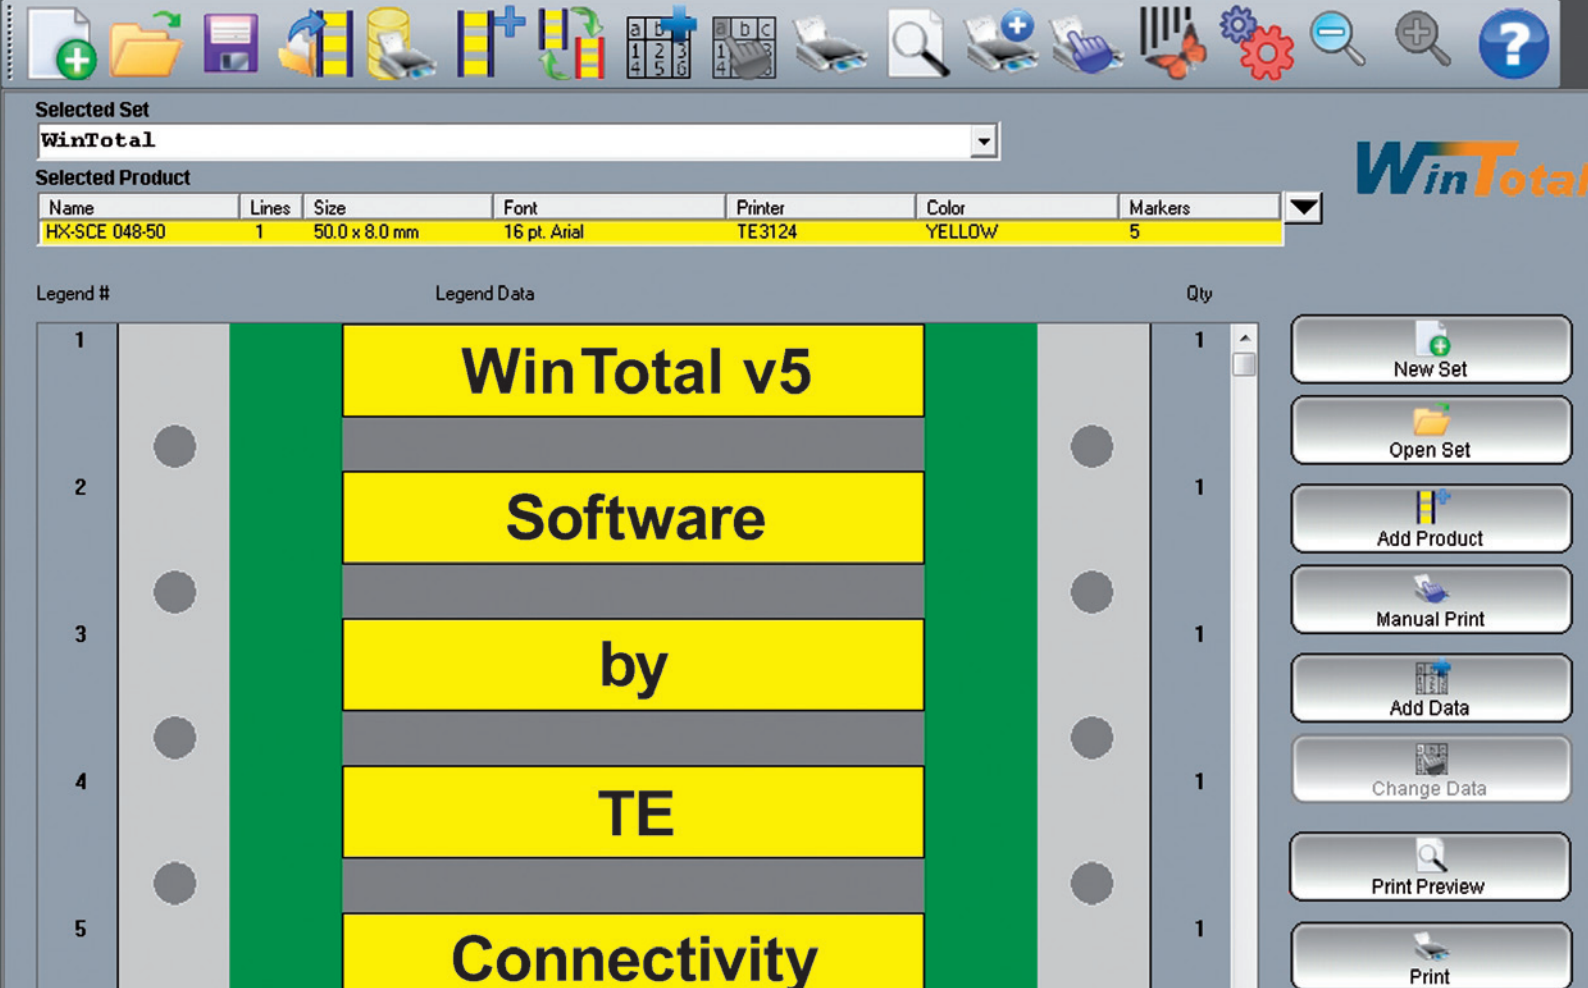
Selected Set
WinTotal
Selected Product

| Name | Lines | Size | Font | Printer | Color | Markers |
|---|---|---|---|---|---|---|
| HX-SCE 048-50 | 1 | 50.0 x 8.0 mm | 16 pt. Arial | TE3124 | YELLOW | 5 |

WinTotal

Legend # Legend Data Qty

| 1 | WinTotal v5 | 1 |
|---|---|---|
| 2 | Software | 1 |
| 3 | by | 1 |
| 4 | TE | 1 |
| 5 | Connectivity | 1 |

New Set
Open Set
Add Product
Manual Print
Add Data
Change Data
Print Preview
Print